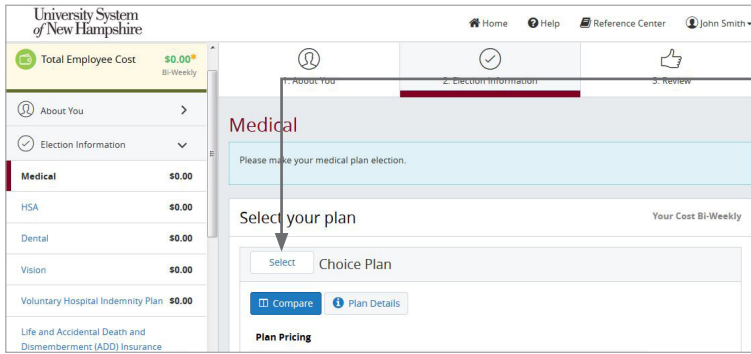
University System of New Hampshire

Home Help Reference Center John Smith

Total Employee Cost $0.00* Bi-Weekly

About You

Election Information

| Medical | $0.00 |
|---|---|
| HSA | $0.00 |
| Dental | $0.00 |
| Vision | $0.00 |
| Voluntary Hospital Indemnity Plan | $0.00 |

Life and Accidental Death and Dismemberment (ADD) Insurance

1. About You 2. Election Information 3. Review

Medical

Please make your medical plan election.

Select your plan

Your Cost Bi-Weekly

Select Choice Plan

Compare Plan Details

Plan Pricing